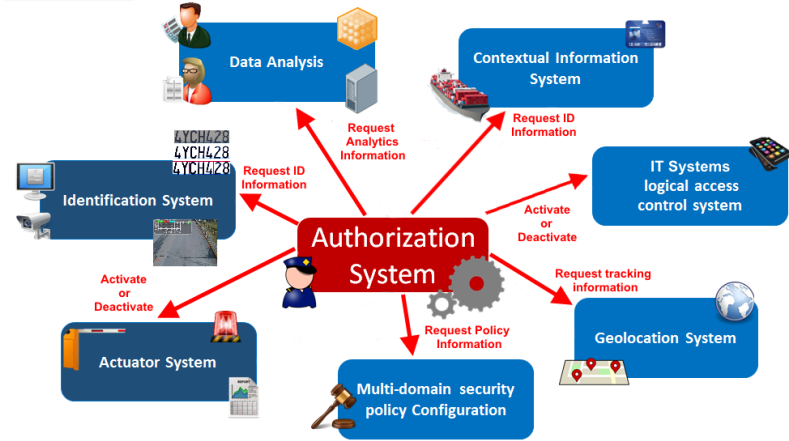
Data Analysis

Contextual Information System

Request Analytics Information

Request ID Information

4YCH428
4YCH428
4YCH428

Request ID Information

Identification System

IT Systems logical access control system

Activate or Deactivate

Authorization System

Activate or Deactivate

Request tracking information

Request Policy Information

Actuator System

Geolocation System

Multi-domain security policy Configuration